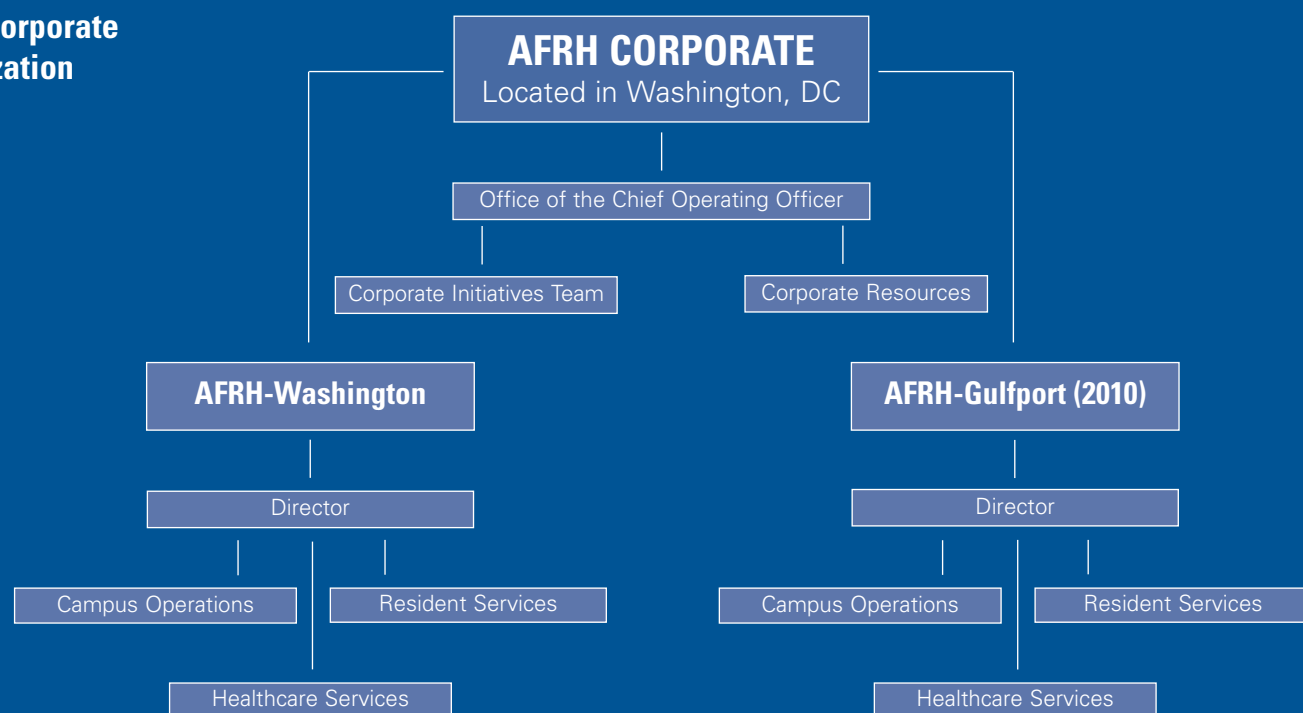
orporate
zation

AFRH CORPORATE
Located in Washington, DC

Office of the Chief Operating Officer

Corporate Initiatives Team

Corporate Resources

AFRH-Washington

Director

Campus Operations

Resident Services

Healthcare Services

AFRH-Gulfport (2010)

Director

Campus Operations

Resident Services

Healthcare Services